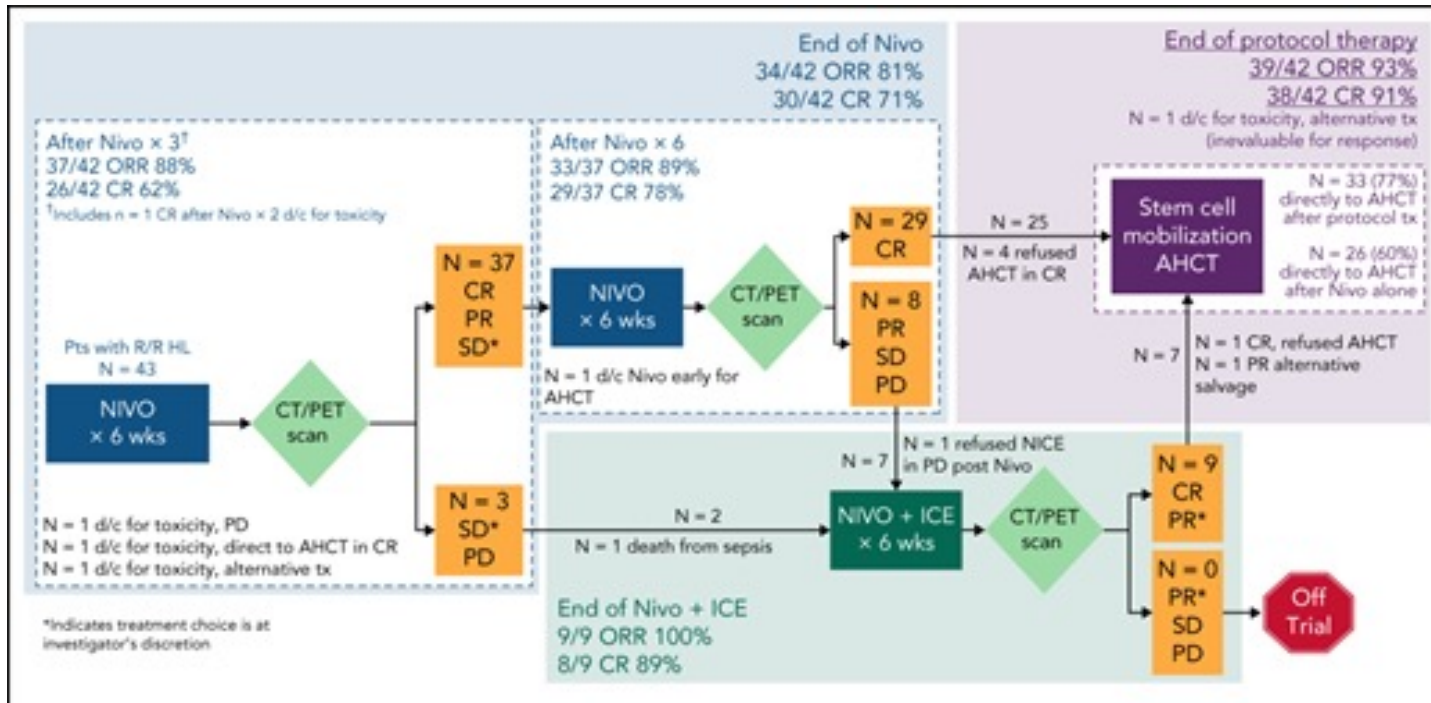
End of Nivo
34/42 ORR 81%
30/42 CR 71%

End of protocol therapy
39/42 ORR 93%
38/42 CR 91%
N = 1 d/c for toxicity, alternative tx (inevaluable for response)

After Nivo × 3†
37/42 ORR 88%
26/42 CR 62%
†Includes n = 1 CR after Nivo × 2 d/c for toxicity

After Nivo × 6
33/37 ORR 89%
29/37 CR 78%

Pts with R/R HL
N = 43

NIVO
× 6 wks

CT/PET scan

N = 37
CR
PR
SD*

NIVO
× 6 wks

CT/PET scan

N = 29
CR

N = 8
PR
SD
PD

N = 25
N = 4 refused AHCT in CR

Stem cell mobilization AHCT

N = 33 (77%) directly to AHCT after protocol tx

N = 26 (60%) directly to AHCT after Nivo alone

N = 1 d/c Nivo early for AHCT

N = 7
N = 1 CR, refused AHCT
N = 1 PR alternative salvage

N = 1 d/c for toxicity, PD
N = 1 d/c for toxicity, direct to AHCT in CR
N = 1 d/c for toxicity, alternative tx

N = 3
SD*
PD

N = 2
N = 1 death from sepsis

N = 7
N = 1 refused NICE in PD post Nivo

NIVO + ICE
× 6 wks

CT/PET scan

N = 9
CR
PR*

N = 0
PR*
SD
PD

Off Trial

*Indicates treatment choice is at investigator's discretion

End of Nivo + ICE
9/9 ORR 100%
8/9 CR 89%